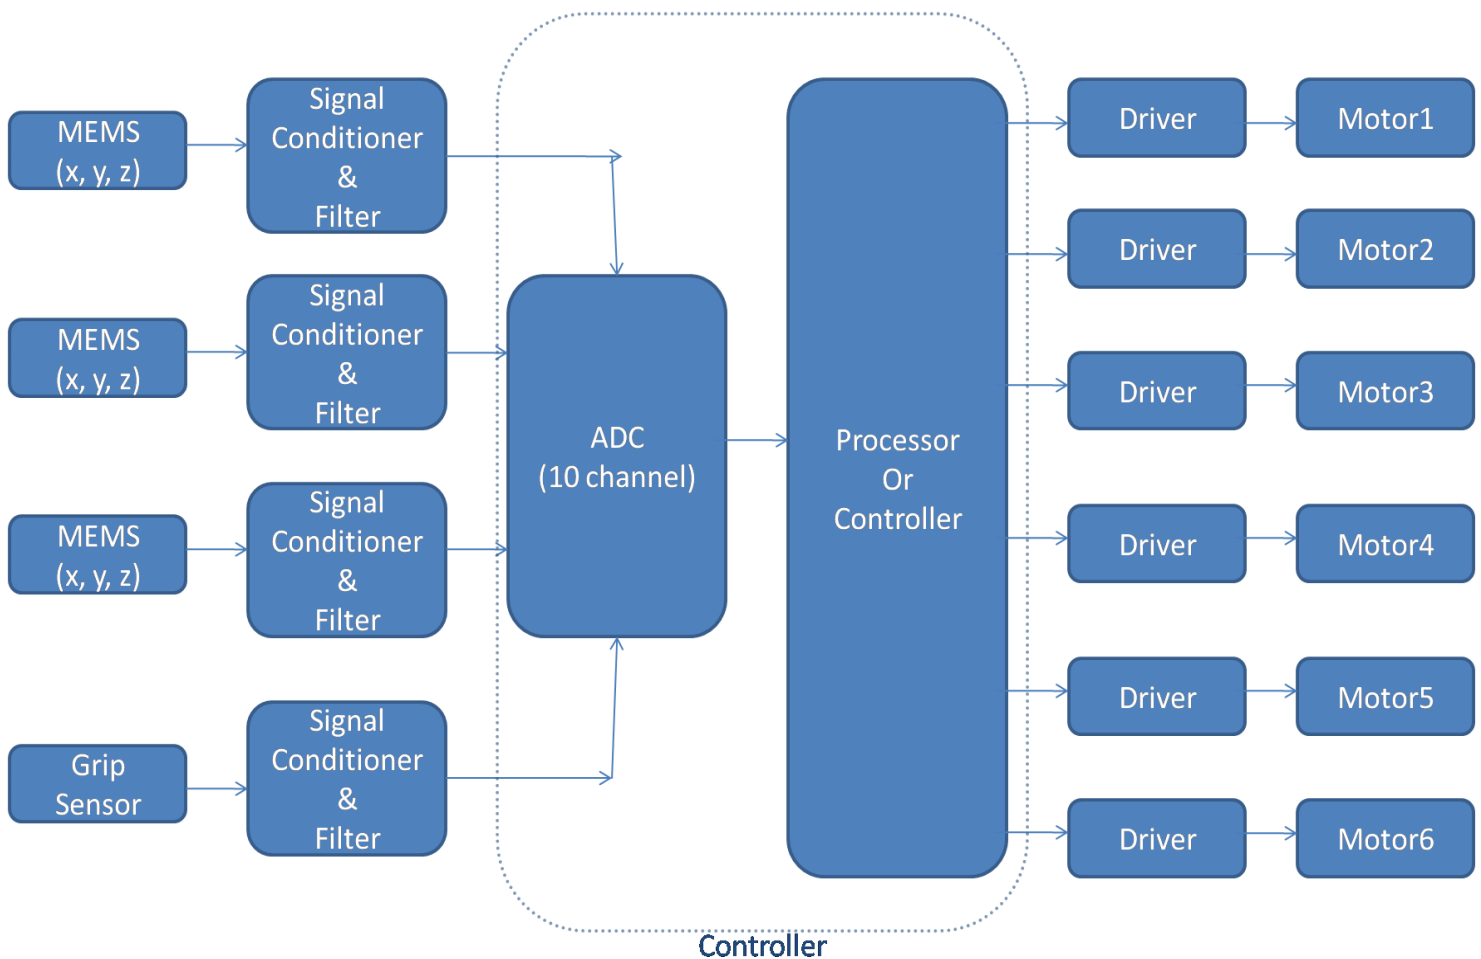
MEMS
(x, y, z)

Signal
Conditioner
&
Filter

MEMS
(x, y, z)

Signal
Conditioner
&
Filter

MEMS
(x, y, z)

Signal
Conditioner
&
Filter

Grip
Sensor

Signal
Conditioner
&
Filter

ADC
(10 channel)

Processor
Or
Controller

Driver
Motor1

Driver
Motor2

Driver
Motor3

Driver
Motor4

Driver
Motor5

Driver
Motor6

Controller